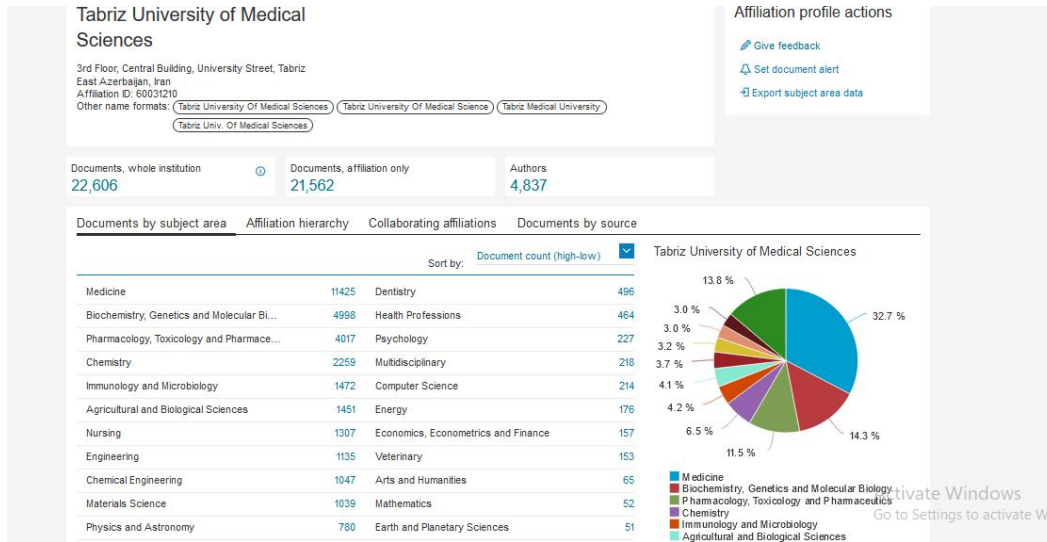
Tabriz University of Medical Sciences

3rd Floor, Central Building, University Street, Tabriz
East Azerbaijan, Iran
Affiliation ID: 60031210
Other name formats: Tabriz University Of Medical Sciences | Tabriz University Of Medical Science | Tabriz Medical University | Tabriz Univ. Of Medical Sciences

Affiliation profile actions

Give feedback

Set document alert

Export subject area data

Documents, whole institution
22,606

Documents, affiliation only
21,562

Authors
4,837

Documents by subject area | Affiliation hierarchy | Collaborating affiliations | Documents by source

Sort by: Document count (high-low)

| | | | |
|---|---|---|---|
| Medicine | 11425 | Dentistry | 496 |
| Biochemistry, Genetics and Molecular Bi... | 4998 | Health Professions | 464 |
| Pharmacology, Toxicology and Pharmace... | 4017 | Psychology | 227 |
| Chemistry | 2259 | Multidisciplinary | 218 |
| Immunology and Microbiology | 1472 | Computer Science | 214 |
| Agricultural and Biological Sciences | 1451 | Energy | 176 |
| Nursing | 1307 | Economics, Econometrics and Finance | 157 |
| Engineering | 1135 | Veterinary | 153 |
| Chemical Engineering | 1047 | Arts and Humanities | 65 |
| Materials Science | 1039 | Mathematics | 52 |
| Physics and Astronomy | 780 | Earth and Planetary Sciences | 51 |

Tabriz University of Medical Sciences

13.8 %
3.0 %
3.0 %
3.2 %
3.7 %
4.1 %
4.2 %
6.5 %
11.5 %
14.3 %
32.7 %

Medicine
Biochemistry, Genetics and Molecular Biology
Pharmacology, Toxicology and Pharmaceutics
Chemistry
Immunology and Microbiology
Agricultural and Biological Sciences

Activate Windows
Go to Settings to activate W